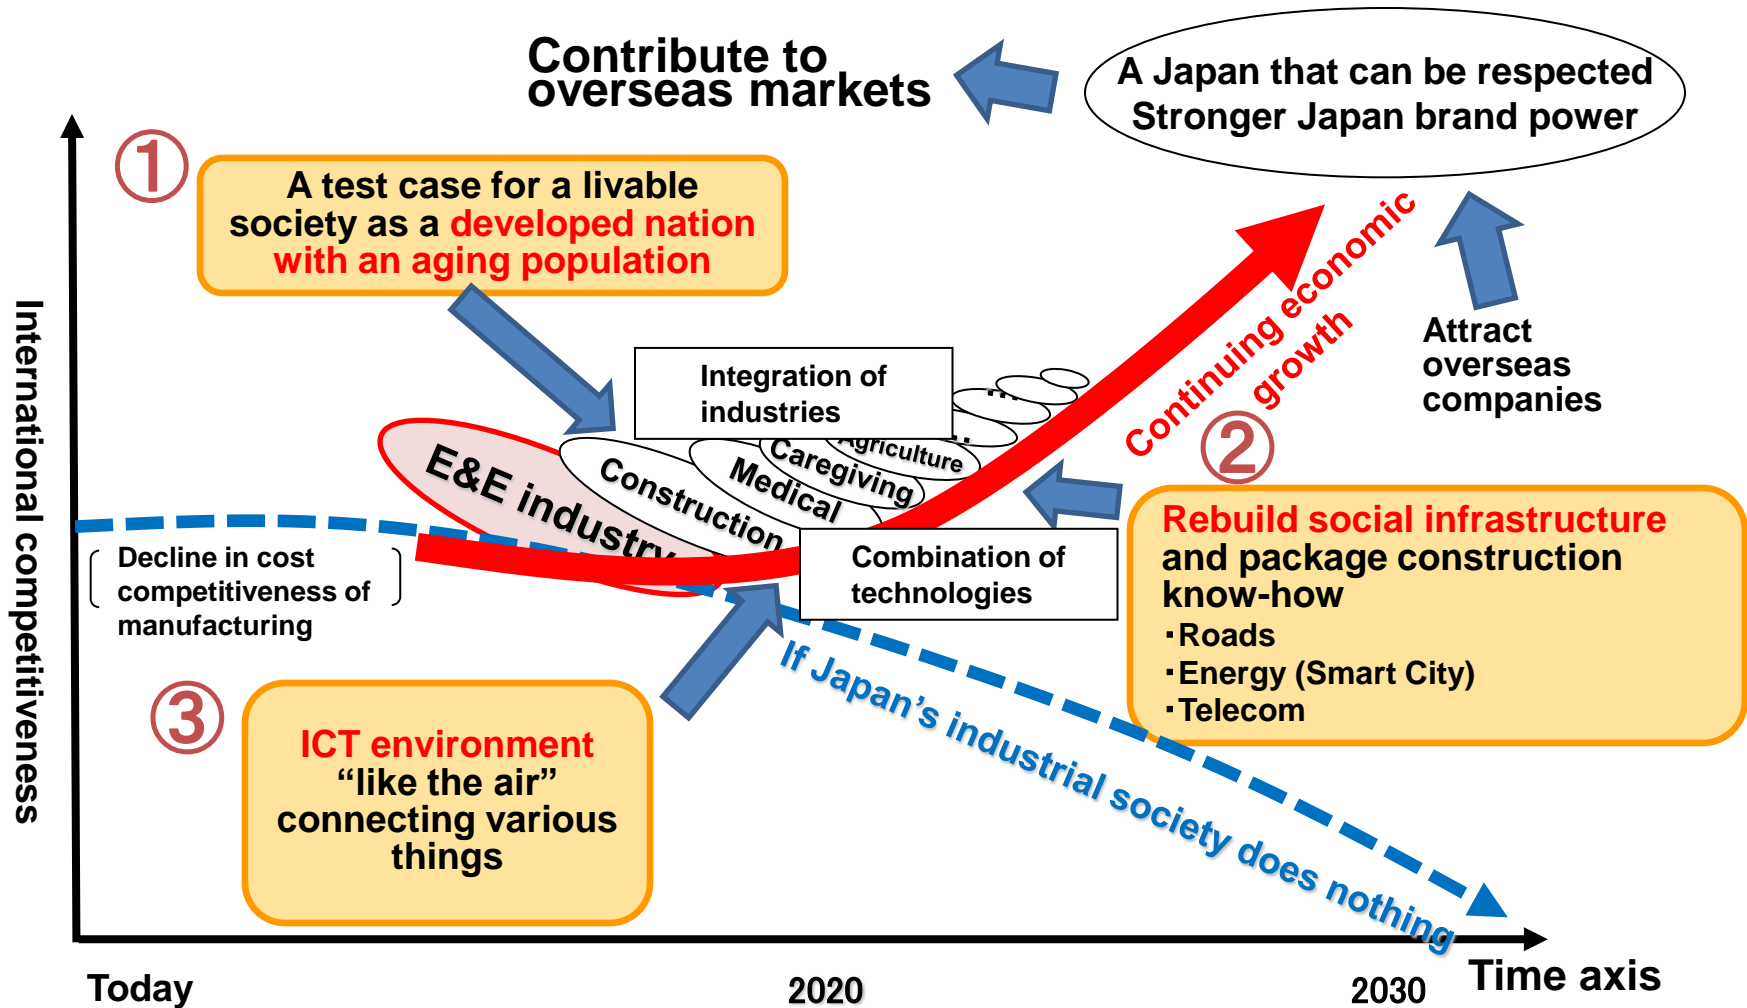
Contribute to overseas markets

A Japan that can be respected
Stronger Japan brand power

①

A test case for a livable society as a developed nation with an aging population

International competitiveness

Integration of industries

...

...

Agriculture

Caregiving

Medical

Construction

E&E industry

Continuing economic growth

Attract overseas companies

②

Rebuild social infrastructure and package construction know-how
・Roads
・Energy (Smart City)
・Telecom

Decline in cost competitiveness of manufacturing

Combination of technologies

③

ICT environment "like the air" connecting various things

If Japan's industrial society does nothing

Today

2020

2030

Time axis